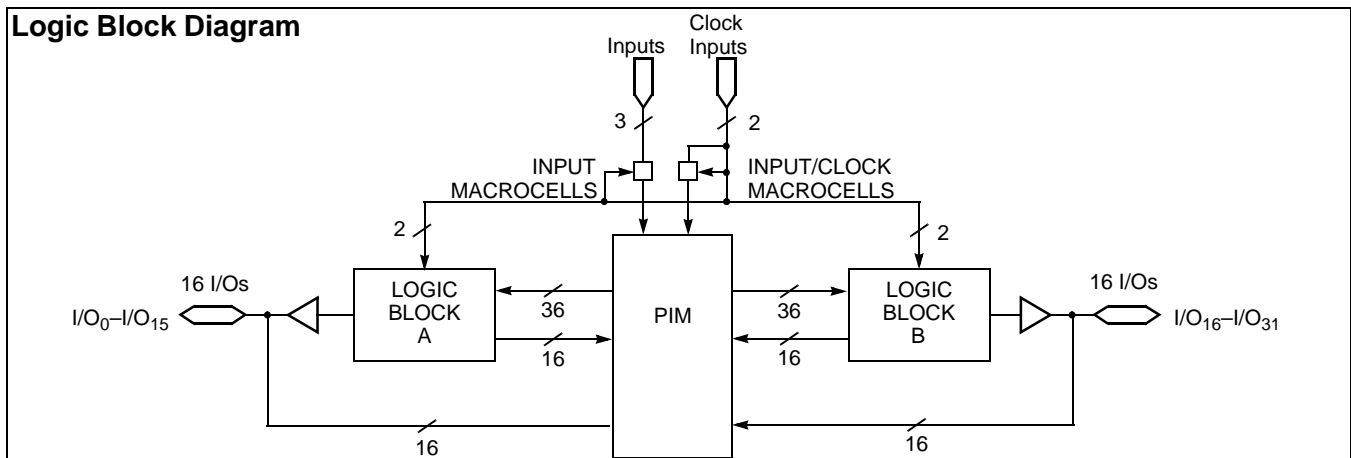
Logic Block Diagram

Inputs

Clock Inputs

3

2

INPUT MACROCELLS

INPUT/CLOCK MACROCELLS

2

2

16 I/Os

$I/O_0$–$I/O_{15}$

LOGIC BLOCK A

36

16

PIM

36

16

LOGIC BLOCK B

16 I/Os

$I/O_{16}$–$I/O_{31}$

16

16